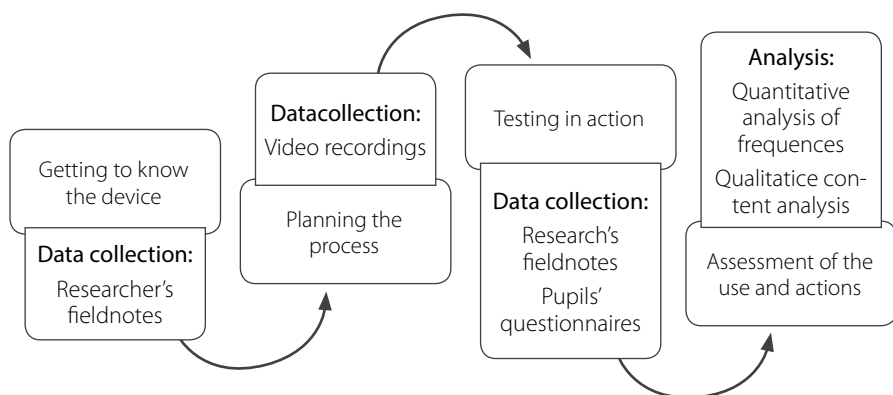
Getting to know the device

Data collection:

Researcher's fieldnotes

Datacollection:

Video recordings

Planning the process

Testing in action

Data collection:

Research's fieldnotes

Pupils' questionnaires

Analysis:

Quantitative analysis of frequences

Qualitatice content analysis

Assessment of the use and actions